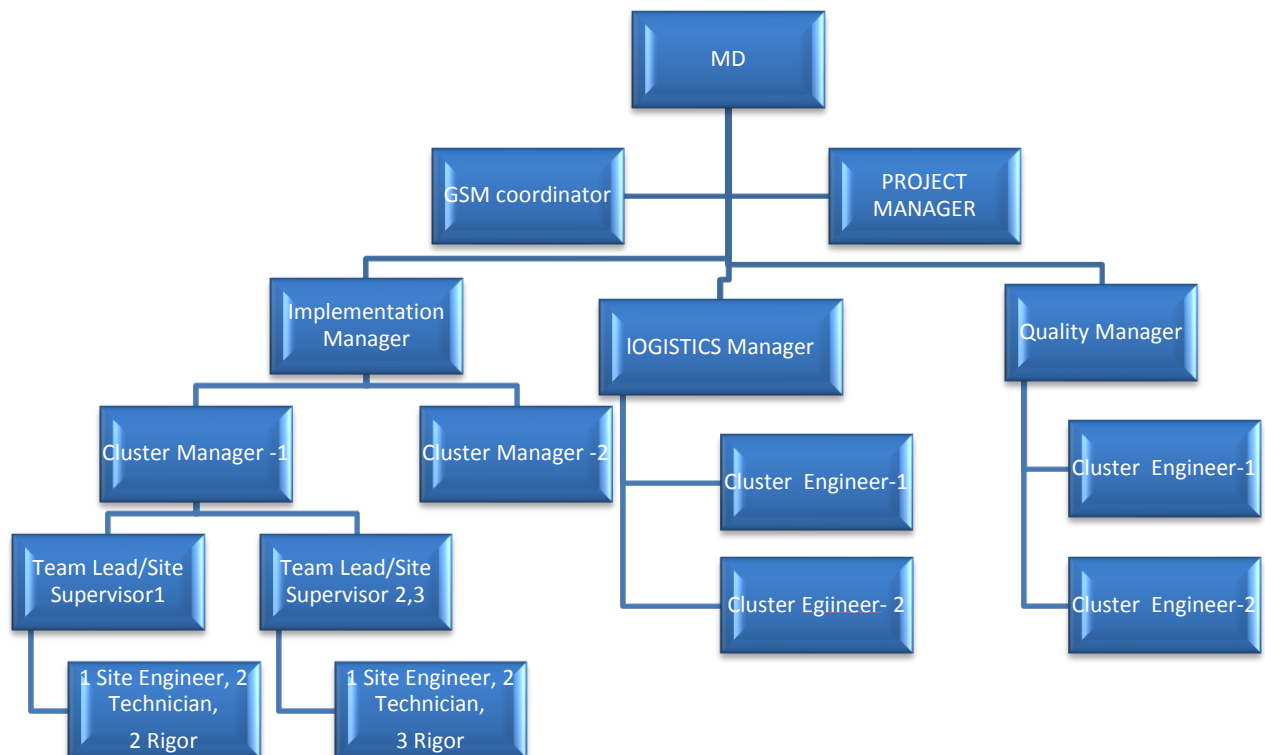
MD

GSM coordinator

PROJECT MANAGER

Implementation Manager

IOGISTICS Manager

Quality Manager

Cluster Manager -1

Cluster Manager -2

Cluster Engineer-1

Cluster Egiineer- 2

Cluster Engineer-1

Cluster Engineer-2

Team Lead/Site Supervisor1

Team Lead/Site Supervisor 2,3

1 Site Engineer, 2 Technician,

2 Rigor

1 Site Engineer, 2 Technician,

3 Rigor